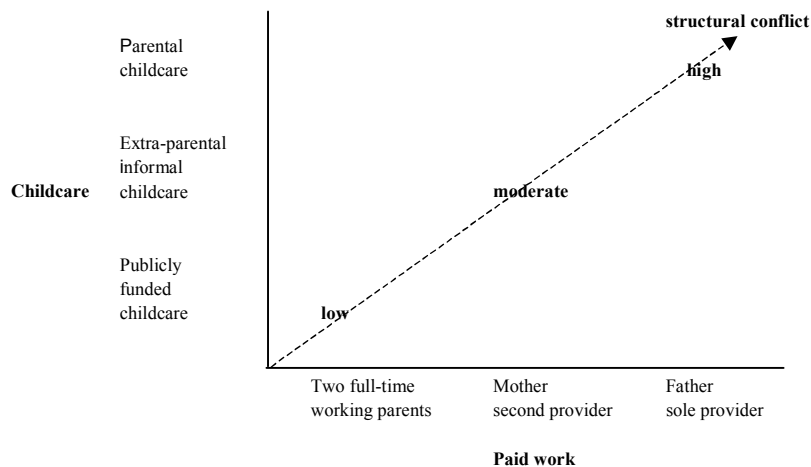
structural conflict

Parental childcare

high

Extra-parental informal childcare

Childcare

moderate

Publicly funded childcare

low

Two full-time working parents

Mother second provider

Father sole provider

Paid work